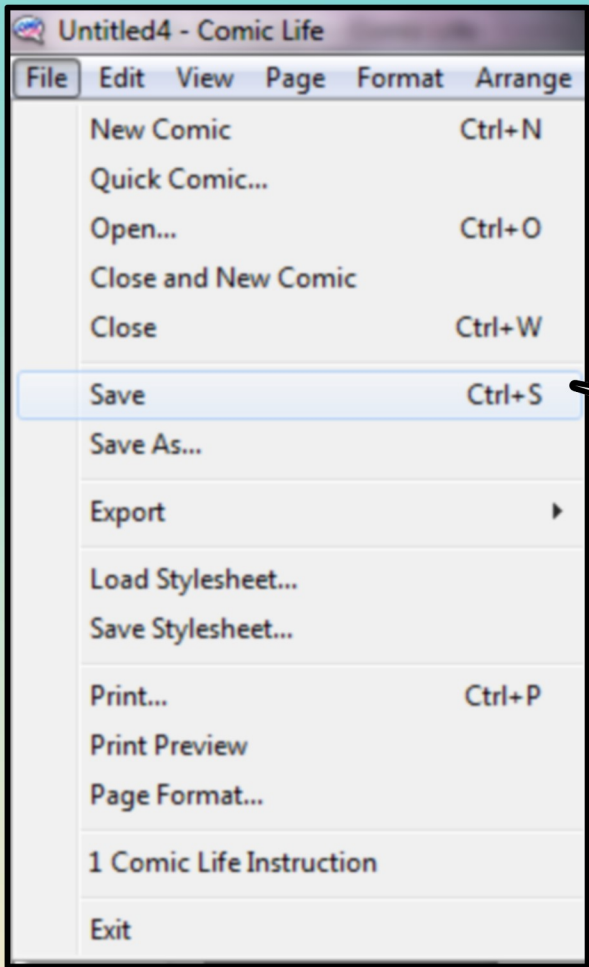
Untitled4 - Comic Life

File Edit View Page Format Arrange

New Comic Ctrl+N
Quick Comic...
Open... Ctrl+O
Close and New Comic
Close Ctrl+W

Save Ctrl+S
Save As...

Export

Load Stylesheet...
Save Stylesheet...

Print... Ctrl+P
Print Preview
Page Format...

1 Comic Life Instruction

Exit